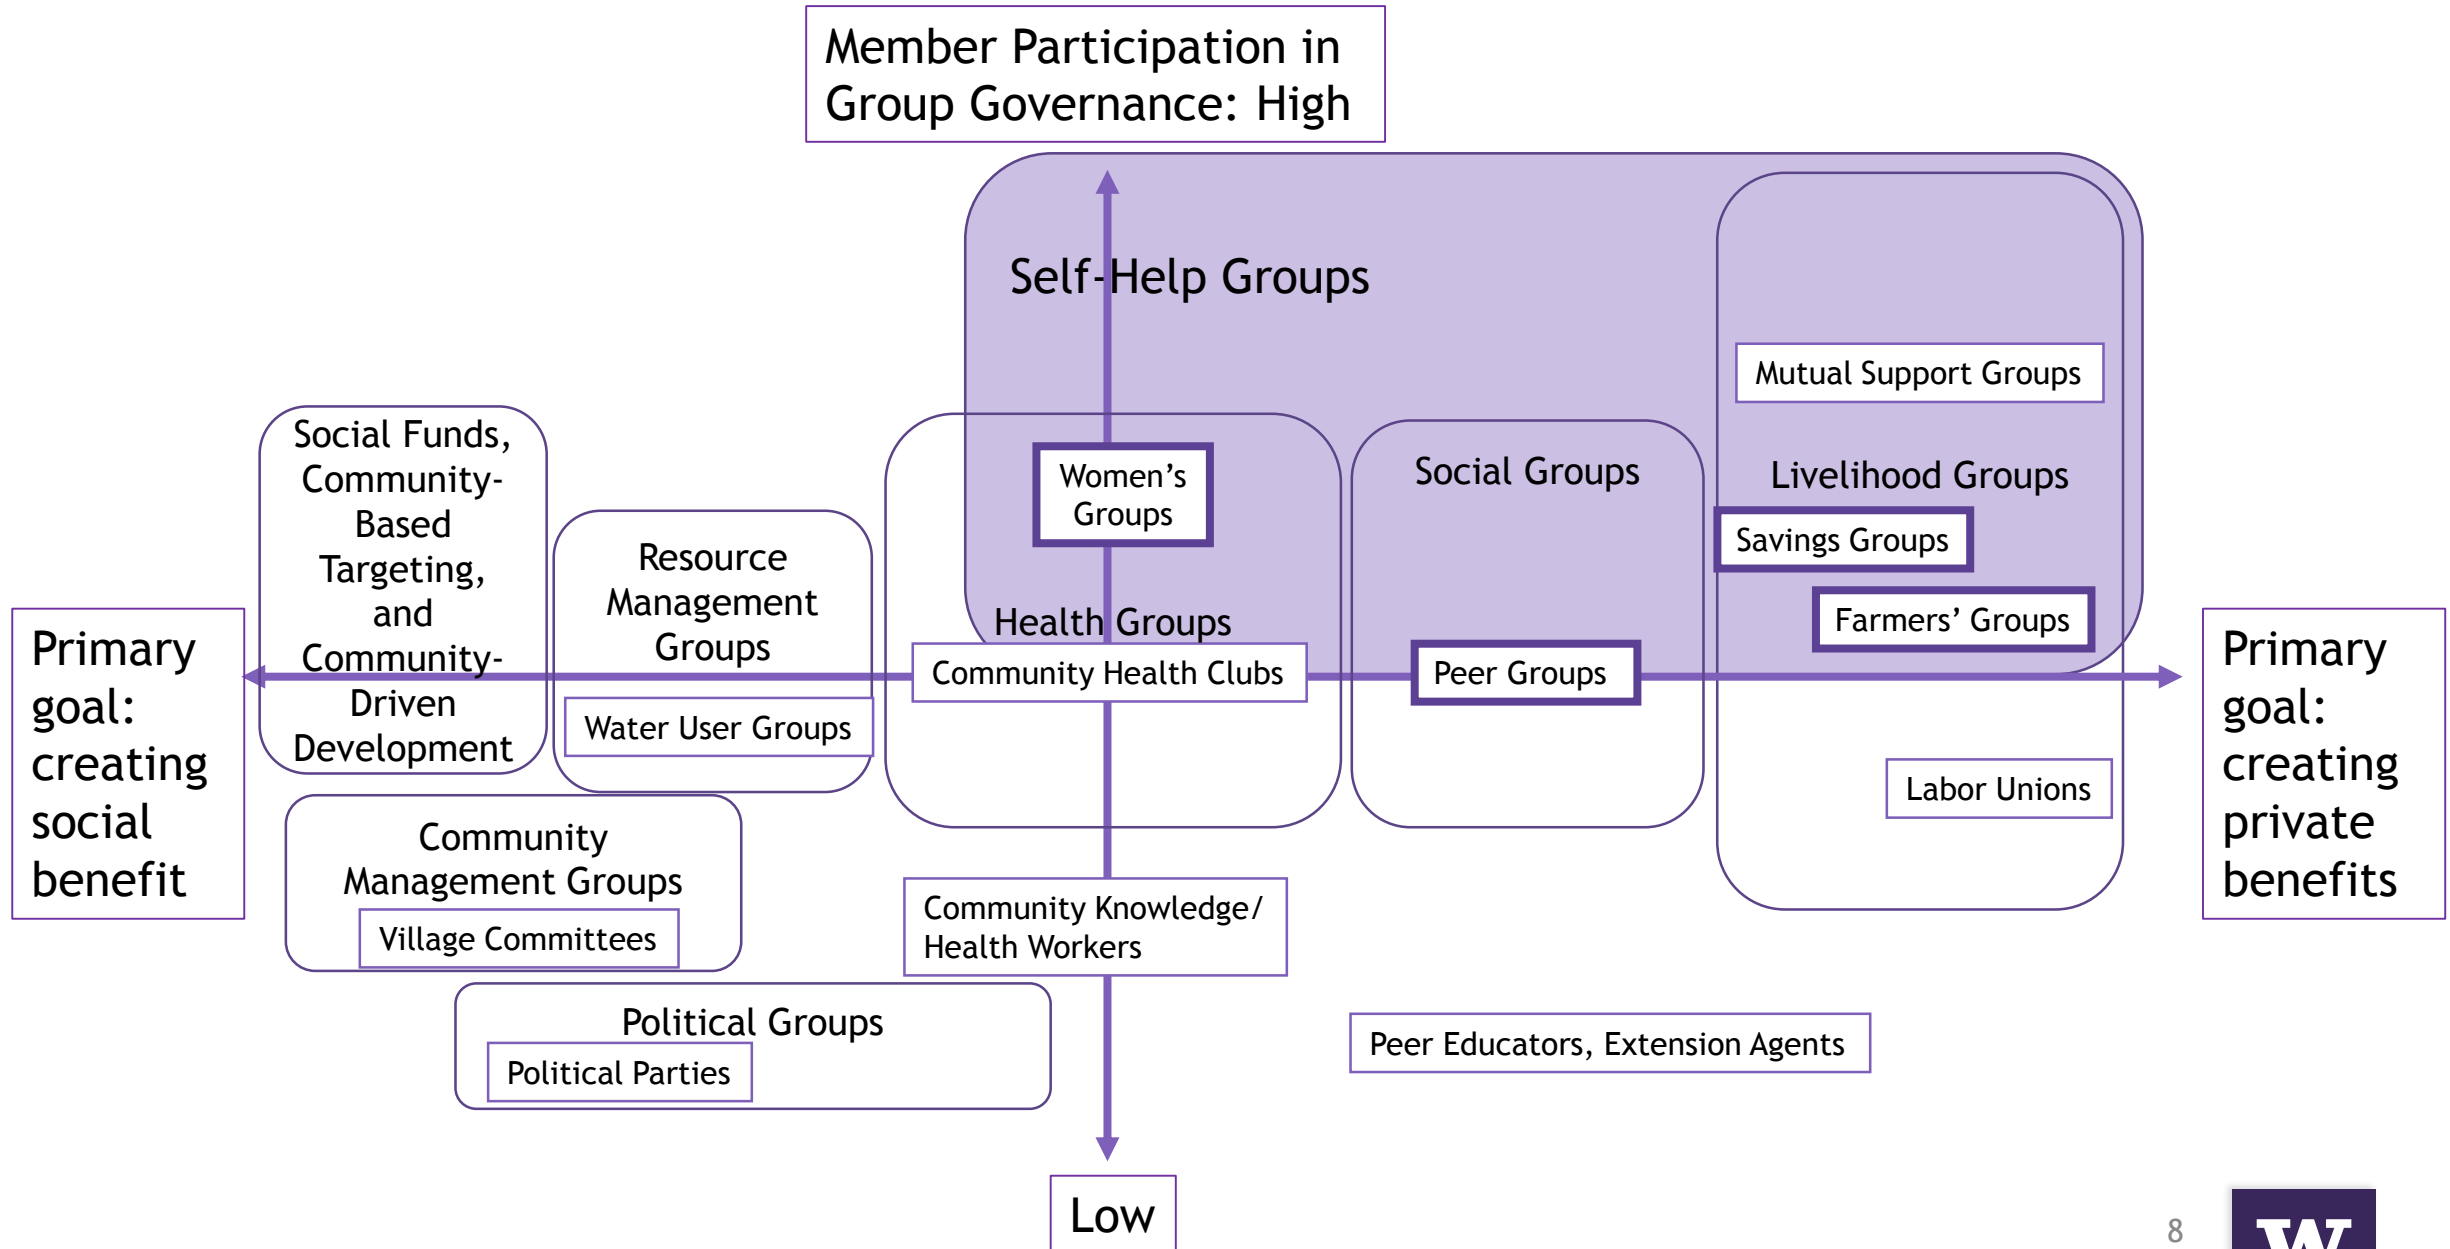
Member Participation in Group Governance: High

Self-Help Groups

Mutual Support Groups

Social Funds, Community-Based Targeting, and Community-Driven Development

Resource Management Groups

Women's Groups

Social Groups

Livelihood Groups

Savings Groups

Farmers' Groups

Health Groups

Primary goal: creating social benefit

Community Health Clubs

Peer Groups

Primary goal: creating private benefits

Water User Groups

Labor Unions

Community Management Groups

Village Committees

Community Knowledge/ Health Workers

Political Groups

Political Parties

Peer Educators, Extension Agents

Low

8

W